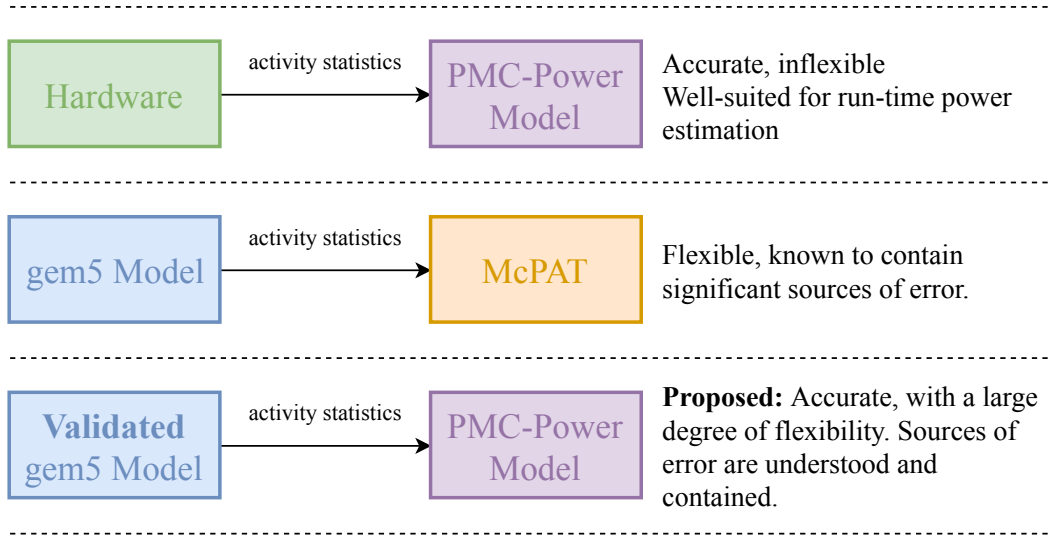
Hardware

activity statistics

PMC-Power Model

Accurate, inflexible
Well-suited for run-time power estimation

gem5 Model

activity statistics

McPAT

Flexible, known to contain significant sources of error.

**Validated** gem5 Model

activity statistics

PMC-Power Model

**Proposed:** Accurate, with a large degree of flexibility. Sources of error are understood and contained.